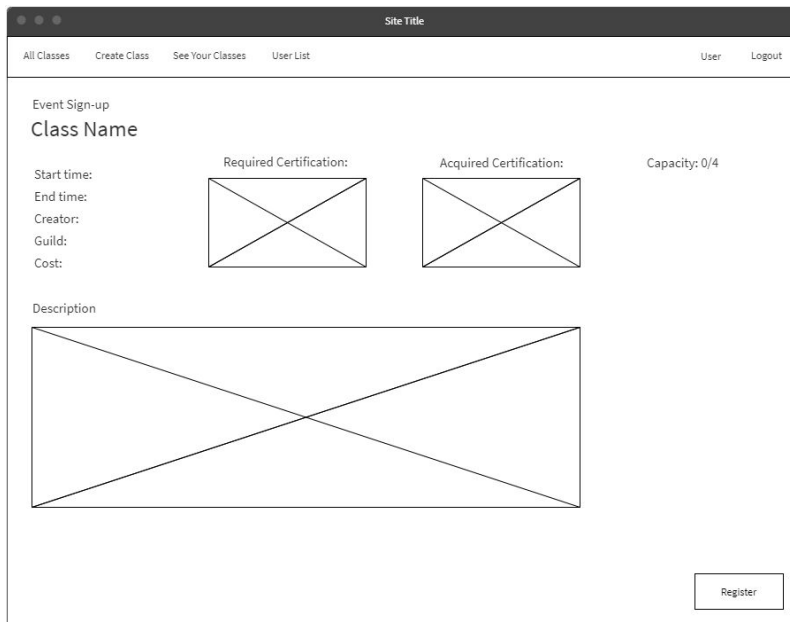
Site Title

All Classes Create Class See Your Classes User List

User Logout

Event Sign-up

Class Name

Start time:
End time:
Creator:
Guild:
Cost:

Required Certification:

Acquired Certification:

Capacity: 0/4

Description

Register